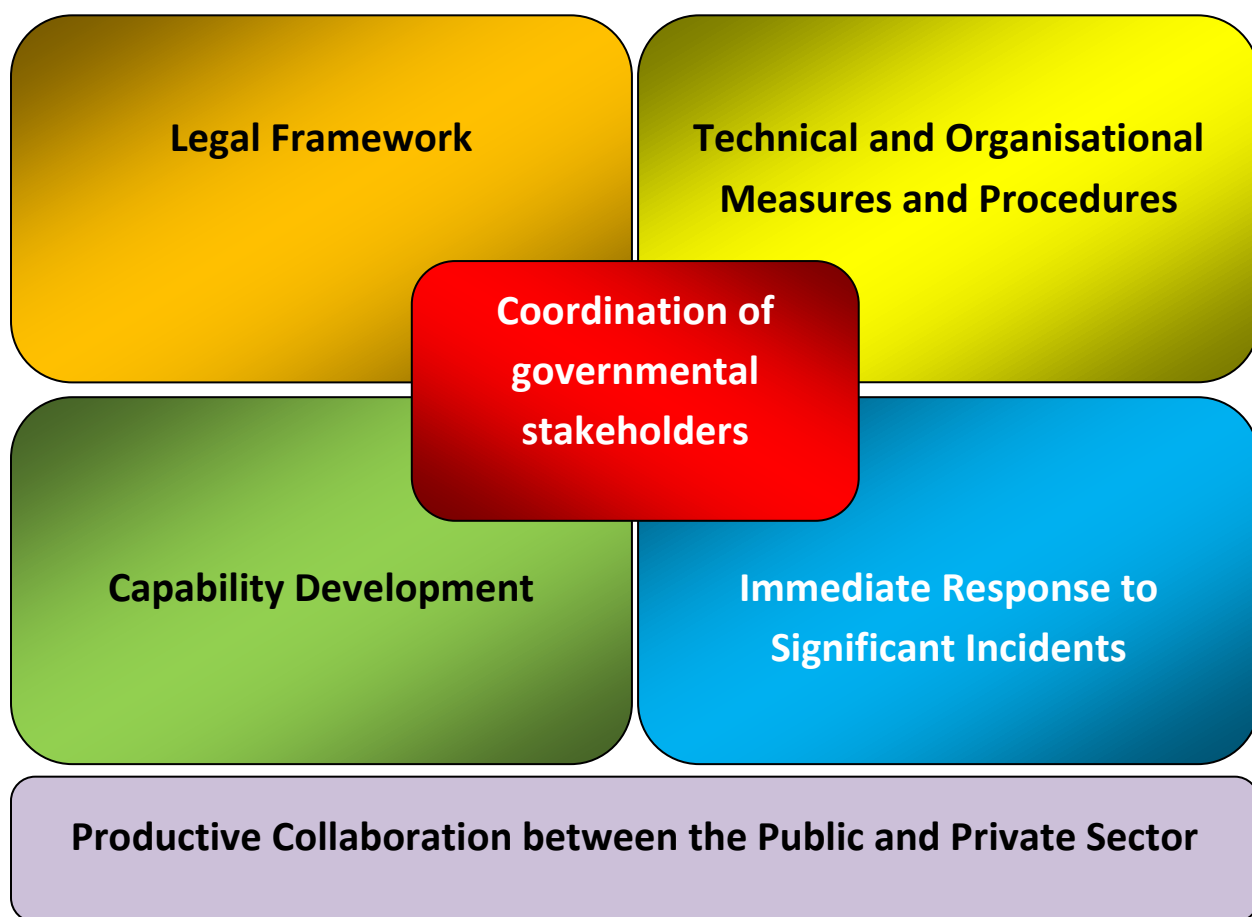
Legal Framework

Technical and Organisational Measures and Procedures

Coordination of governmental stakeholders

Capability Development

Immediate Response to Significant Incidents

Productive Collaboration between the Public and Private Sector